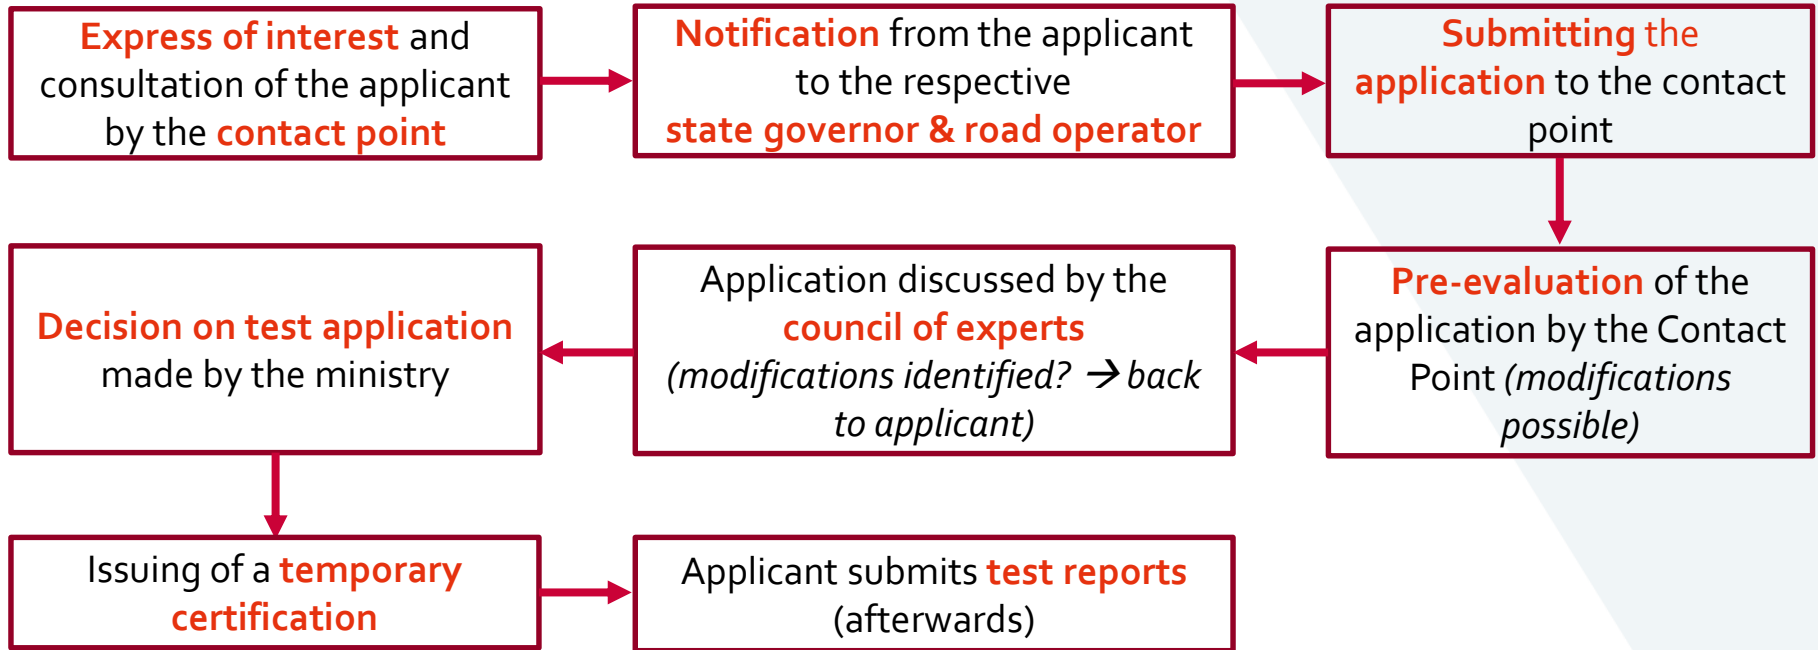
Express of interest and consultation of the applicant by the contact point

Notification from the applicant to the respective state governor & road operator

Submitting the application to the contact point

Pre-evaluation of the application by the Contact Point (modifications possible)

Application discussed by the council of experts (modifications identified? → back to applicant)

Decision on test application made by the ministry

Issuing of a temporary certification

Applicant submits test reports (afterwards)